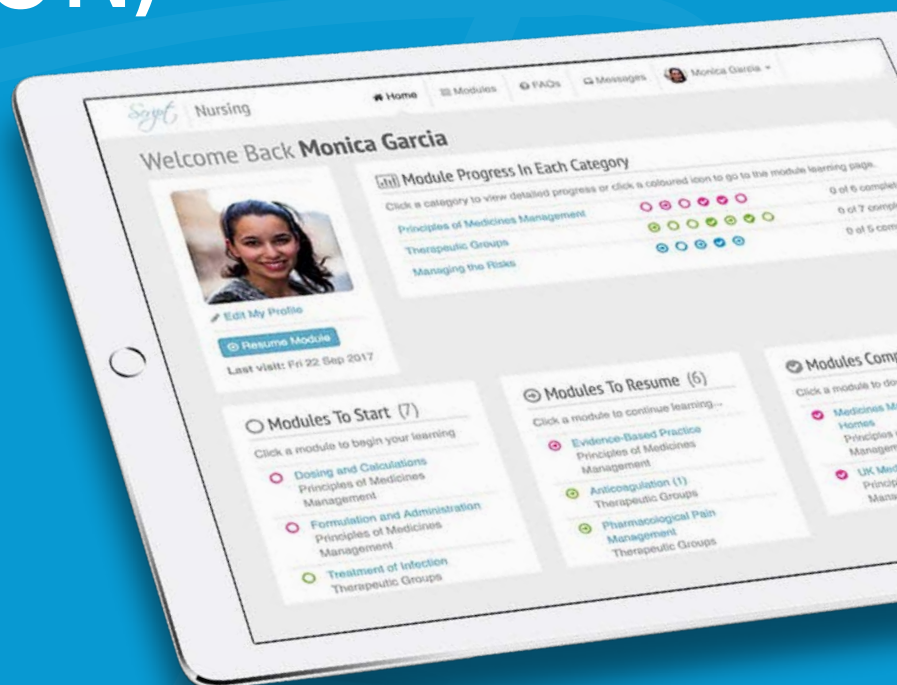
Script | Nursing

Home   Modules   FAQs   Messages   Monica Garcia

Welcome Back Monica Garcia

Module Progress In Each Category

Click a category to view detailed progress or click a coloured icon to go to the module learning page.

Principles of Medicines Management   0 of 6 complet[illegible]

Therapeutic Groups   0 of 7 compl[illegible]

Managing the Risks   0 of 5 com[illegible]

Edit My Profile

Resume Module

Last visit: Fri 22 Sep 2017

Modules To Start (7)

Click a module to begin your learning

Dosing and Calculations
Principles of Medicines Management

Formulation and Administration
Principles of Medicines Management

Treatment of Infection
Therapeutic Groups

Modules To Resume (6)

Click a module to continue learning...

Evidence-Based Practice
Principles of Medicines Management

Anticoagulation (1)
Therapeutic Groups

Pharmacological Pain Management
Therapeutic Groups

Modules Comp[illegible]

Click a module to do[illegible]

Medicines M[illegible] Homes
Principles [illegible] Managem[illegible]

UK Med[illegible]
Princip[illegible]
Mana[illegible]